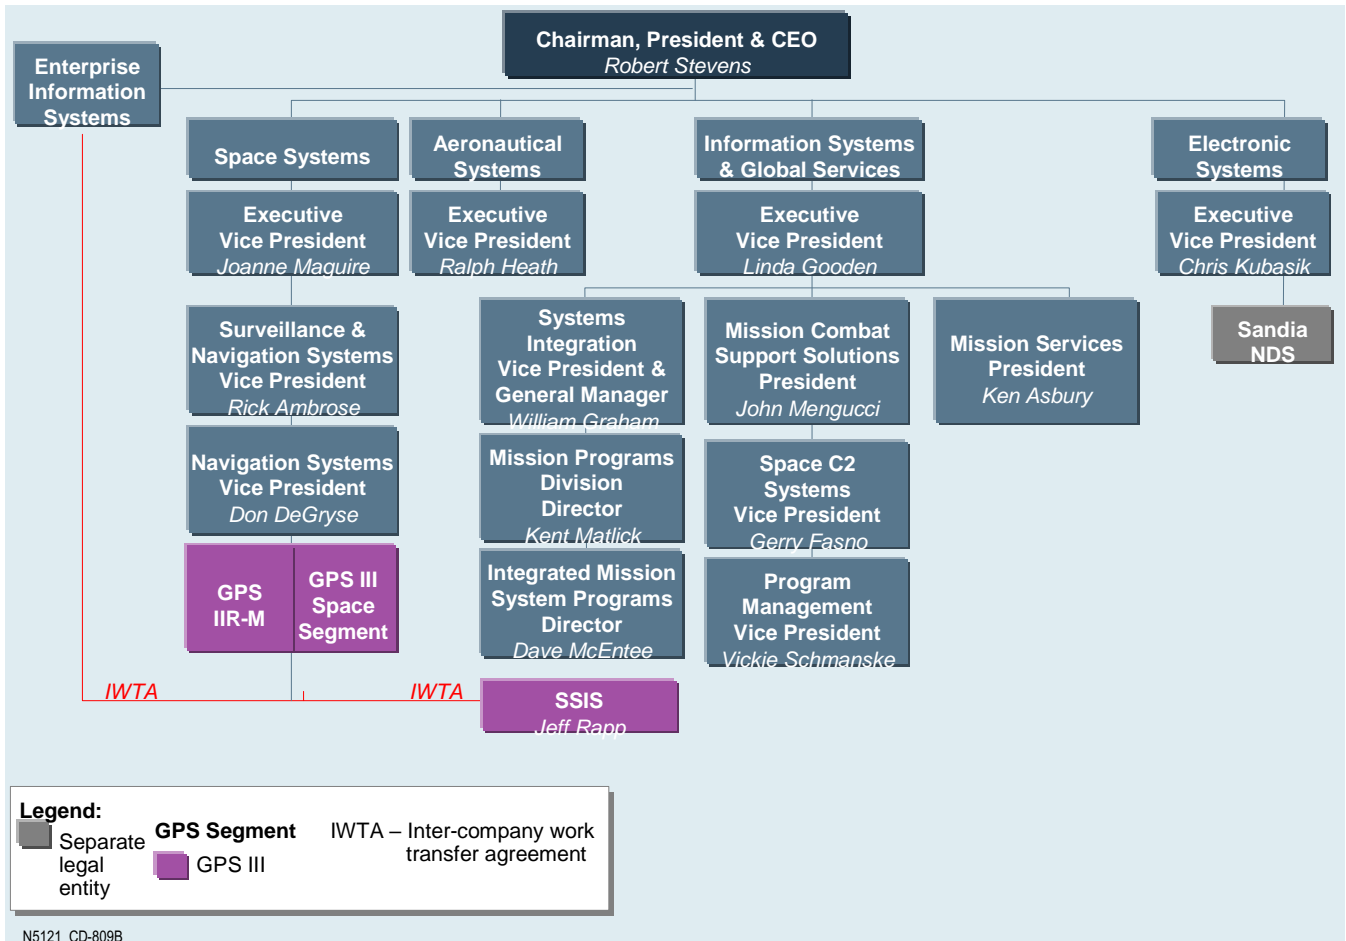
Chairman, President & CEO
Robert Stevens

Enterprise Information Systems

Space Systems

Executive Vice President
Joanne Maguire

Surveillance & Navigation Systems
Vice President
Rick Ambrose

Navigation Systems
Vice President
Don DeGryse

GPS IIR-M

GPS III Space Segment

Aeronautical Systems

Executive Vice President
Ralph Heath

Information Systems & Global Services

Executive Vice President
Linda Gooden

Systems Integration
Vice President & General Manager
William Graham

Mission Programs Division
Director
Kent Matlick

Integrated Mission System Programs
Director
Dave McEntee

SSIS
Jeff Rapp

Mission Combat Support Solutions
President
John Mengucci

Space C2 Systems
Vice President
Gerry Fasno

Program Management
Vice President
Vickie Schmanske

Mission Services
President
Ken Asbury

Electronic Systems

Executive Vice President
Chris Kubasik

Sandia NDS

IWTA

IWTA

Legend:
Separate legal entity
GPS Segment
GPS III
IWTA – Inter-company work transfer agreement

N5121_CD-809B